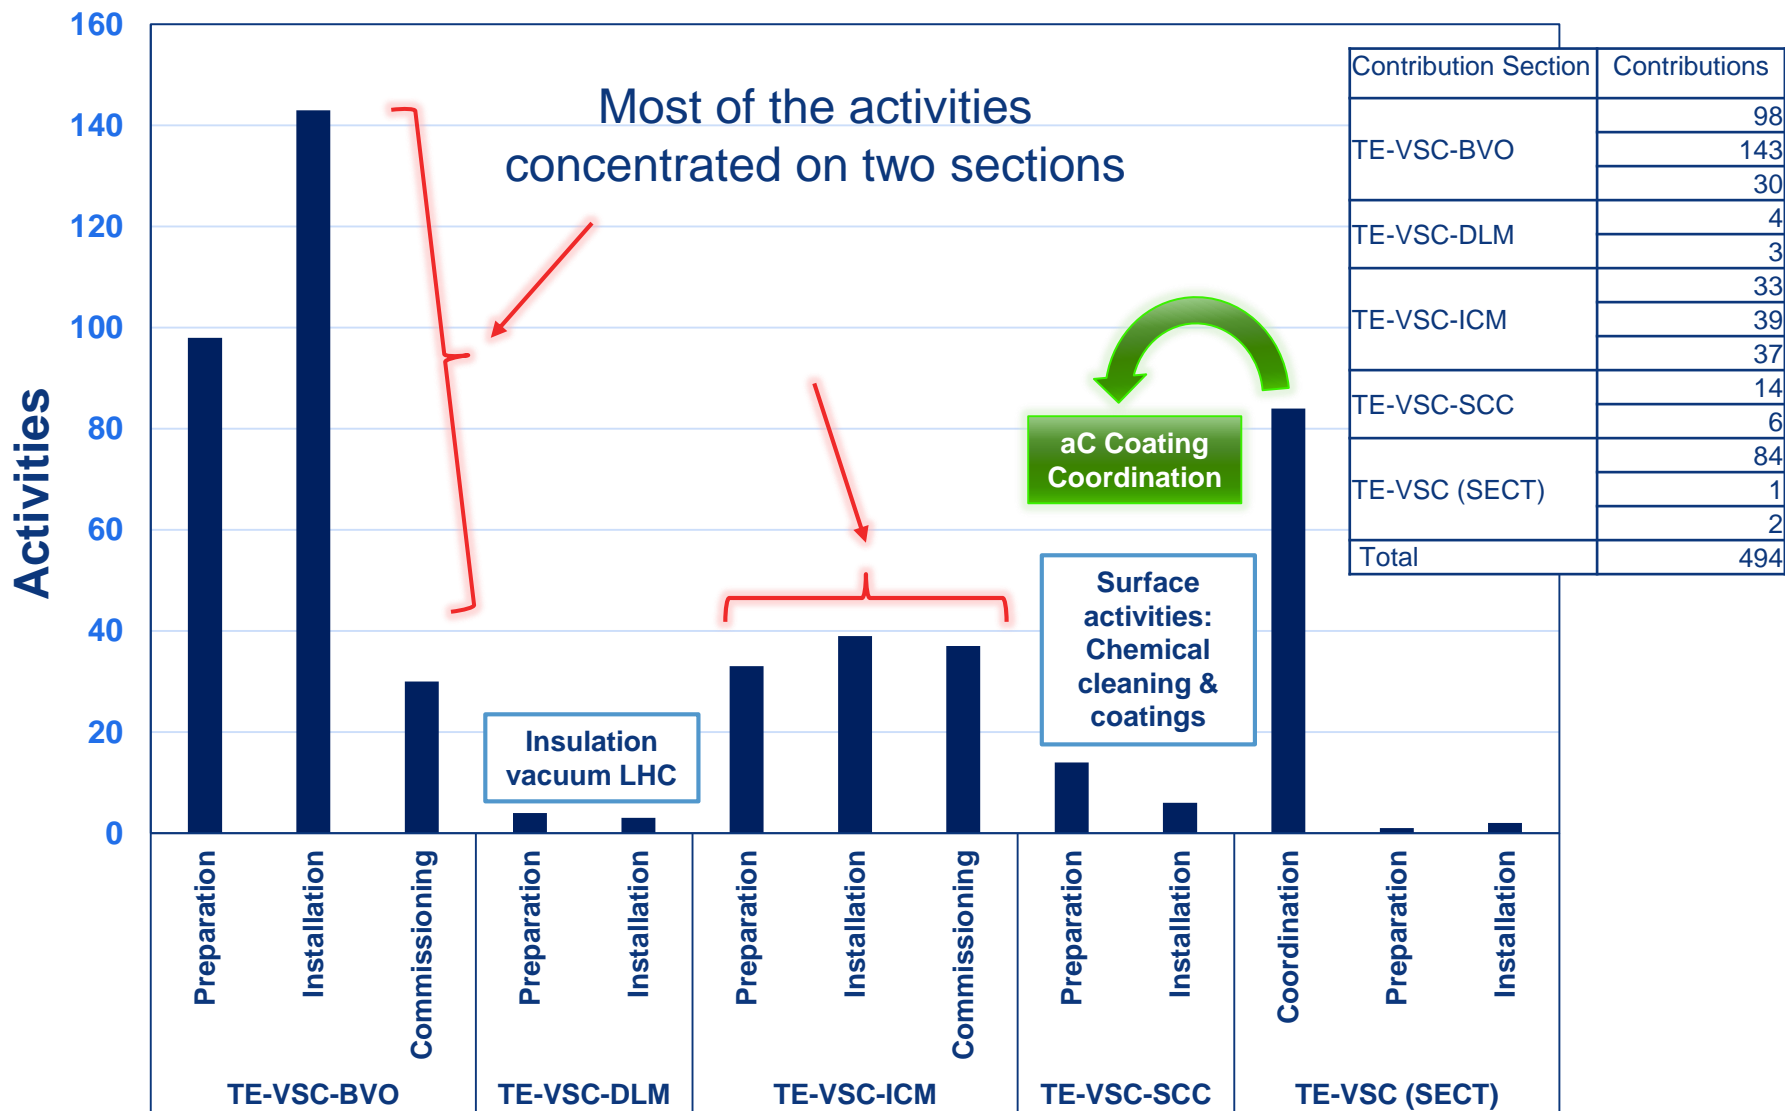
Activities

160
140
120
100
80
60
40
20
0

Most of the activities concentrated on two sections

| Contribution Section | Contributions |
|---|---|
| TE-VSC-BVO | 98 |
| | 143 |
| | 30 |
| TE-VSC-DLM | 4 |
| | 3 |
| TE-VSC-ICM | 33 |
| | 39 |
| | 37 |
| TE-VSC-SCC | 14 |
| | 6 |
| TE-VSC (SECT) | 84 |
| | 1 |
| | 2 |
| Total | 494 |

aC Coating Coordination

Surface activities: Chemical cleaning & coatings

Insulation vacuum LHC

Preparation
Installation
Commissioning
Preparation
Installation
Preparation
Installation
Commissioning
Preparation
Installation
Coordination
Preparation
Installation

TE-VSC-BVO
TE-VSC-DLM
TE-VSC-ICM
TE-VSC-SCC
TE-VSC (SECT)